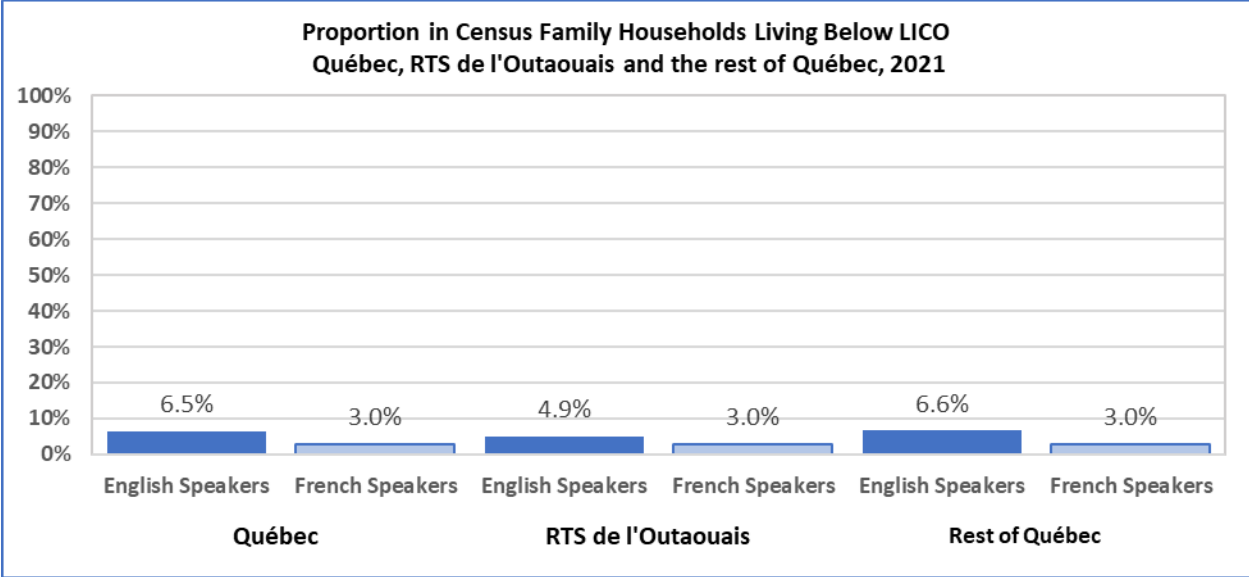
Proportion in Census Family Households Living Below LICO
Québec, RTS de l'Outaouais and the rest of Québec, 2021

100%
90%
80%
70%
60%
50%
40%
30%
20%
10%
0%

6.5%
3.0%
4.9%
3.0%
6.6%
3.0%

English Speakers
French Speakers
English Speakers
French Speakers
English Speakers
French Speakers

Québec
RTS de l'Outaouais
Rest of Québec